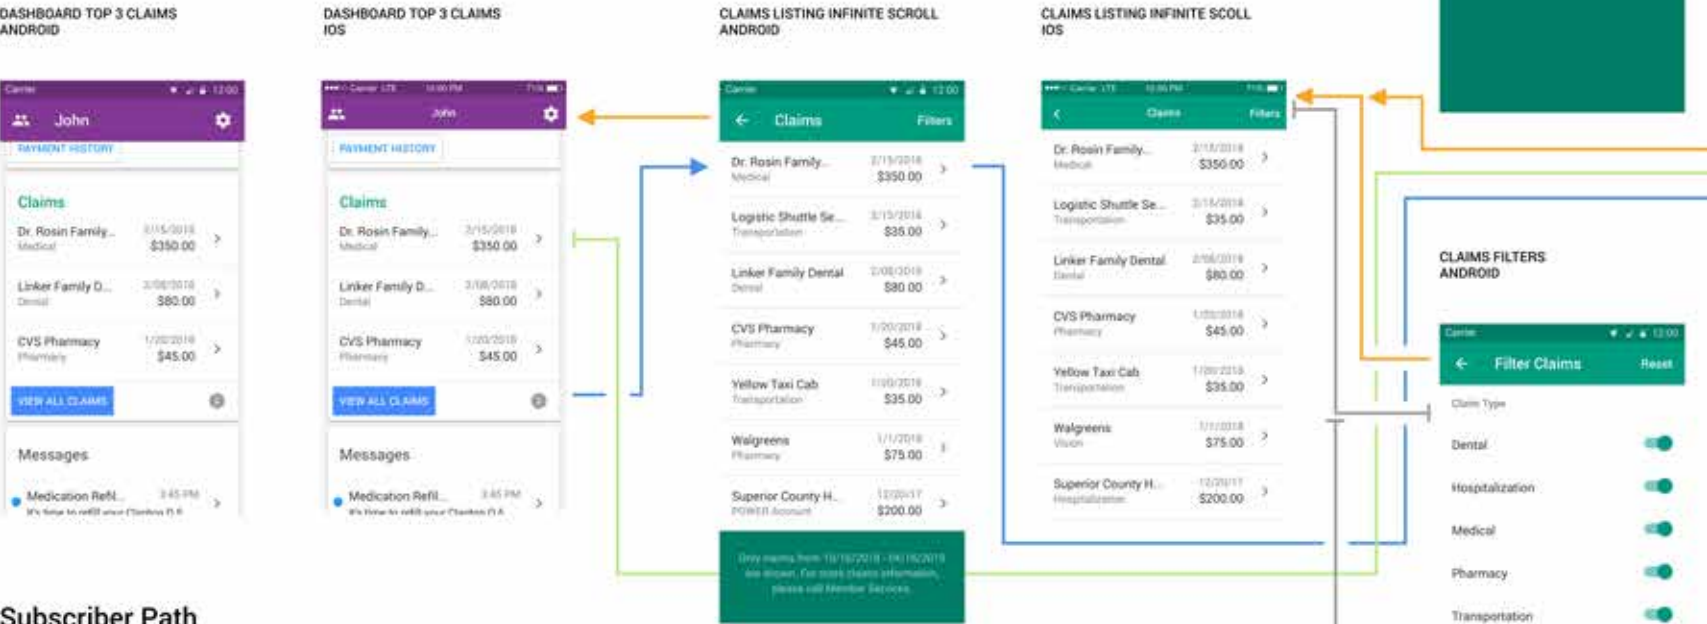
DASHBOARD TOP 3 CLAIMS
ANDROID

Carrier 12:00
John
PAYMENT HISTORY
Claims
Dr. Rosin Family... 2/15/2018 $350.00
Medical
Linker Family D... 2/08/2018 $80.00
Dental
CVS Pharmacy 1/20/2018 $45.00
Pharmacy
VIEW ALL CLAIMS
Messages
Medication Refil... 3:45 PM
It's time to refill your Claritan D.A

DASHBOARD TOP 3 CLAIMS
IOS

Carrier LTE 10:00 PM
John
PAYMENT HISTORY
Claims
Dr. Rosin Family... 2/15/2018 $350.00
Medical
Linker Family D... 2/08/2018 $80.00
Dental
CVS Pharmacy 1/20/2018 $45.00
Pharmacy
VIEW ALL CLAIMS
Messages
Medication Refill... 3:45 PM
It's time to refill your Claritan D.A

CLAIMS LISTING INFINITE SCROLL
ANDROID

Carrier 12:00
Claims Filters
Dr. Rosin Family... 2/15/2018 $350.00
Medical
Logistic Shuttle Se... 2/15/2018 $35.00
Transportation
Linker Family Dental 2/08/2018 $80.00
Dental
CVS Pharmacy 1/20/2018 $45.00
Pharmacy
Yellow Taxi Cab 1/20/2018 $35.00
Transportation
Walgreens 1/1/2018 $75.00
Pharmacy
Superior County H... 12/20/17 $200.00
POWER Account
Only claims from 10/16/2018 - 04/16/2019 are shown. For more claims information, please call Member Services.

CLAIMS LISTING INFINITE SCOLL
IOS

Carrier LTE 10:00 PM
Claims Filters
Dr. Rosin Family... 2/15/2018 $350.00
Medical
Logistic Shuttle Se... 2/15/2018 $35.00
Transportation
Linker Family Dental 2/08/2018 $80.00
Dental
CVS Pharmacy 1/20/2018 $45.00
Pharmacy
Yellow Taxi Cab 1/20/2018 $35.00
Transportation
Walgreens 1/1/2018 $75.00
Vision
Superior County H... 12/20/17 $200.00
Hospitalization

CLAIMS FILTERS
ANDROID

Carrier 12:00
Filter Claims Reset
Claim Type
Dental
Hospitalization
Medical
Pharmacy
Transportation

Subscriber Path